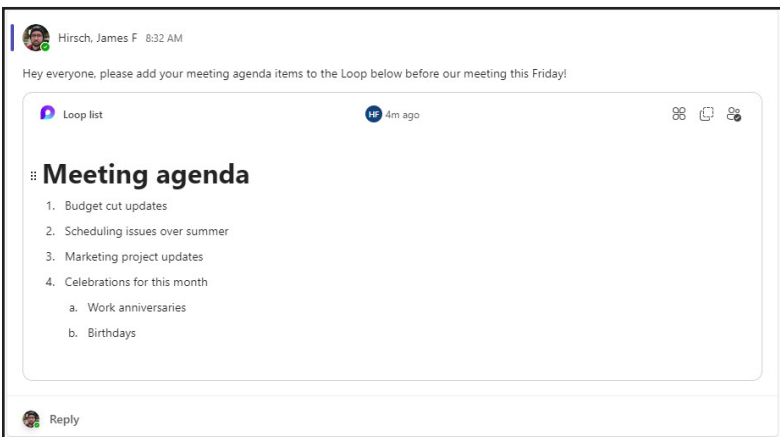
Hirsch, James F 8:32 AM

Hey everyone, please add your meeting agenda items to the Loop below before our meeting this Friday!

Loop list

HF 4m ago

Meeting agenda

1. Budget cut updates
2. Scheduling issues over summer
3. Marketing project updates
4. Celebrations for this month
a. Work anniversaries
b. Birthdays

Reply